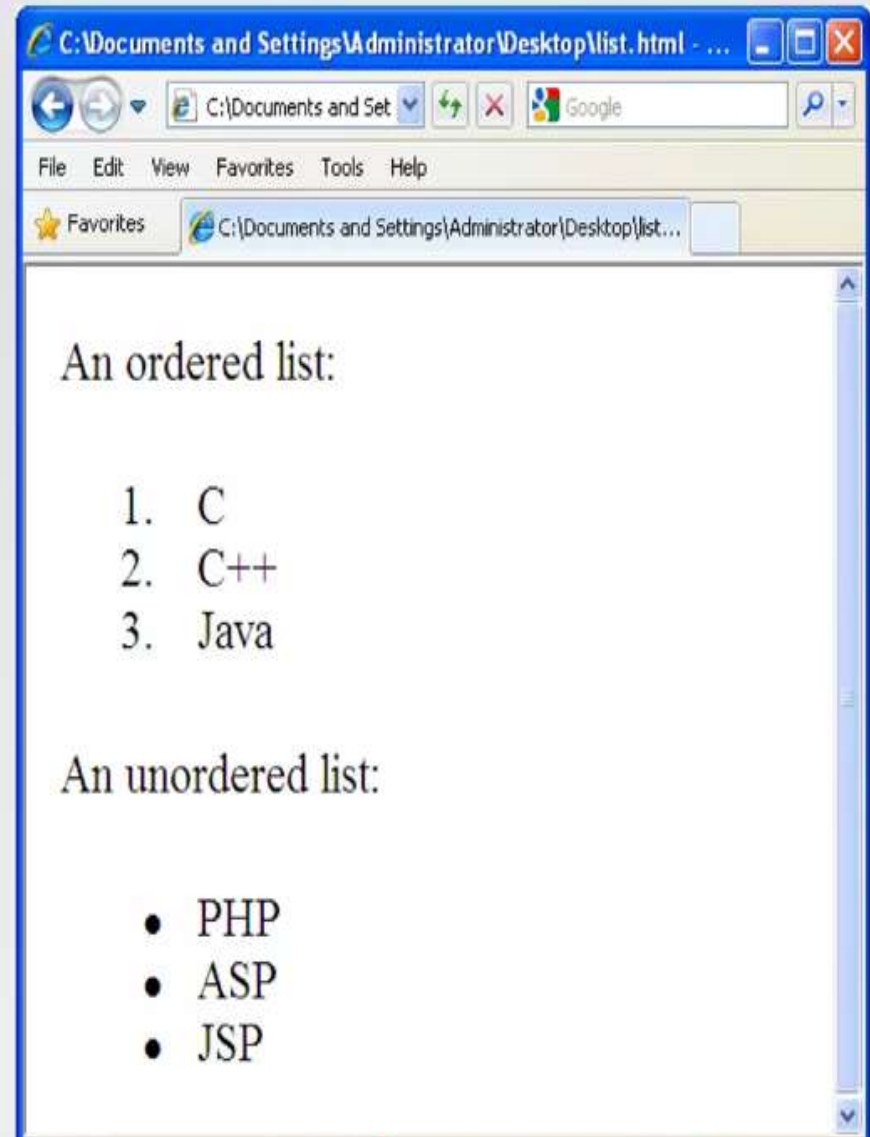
C:\Documents and Settings\Administrator\Desktop\list.html - ...

C:\Documents and Set

Google

File Edit View Favorites Tools Help

Favorites

C:\Documents and Settings\Administrator\Desktop\list...

An ordered list:

1. C
2. C++
3. Java

An unordered list:

- PHP
- ASP
- JSP